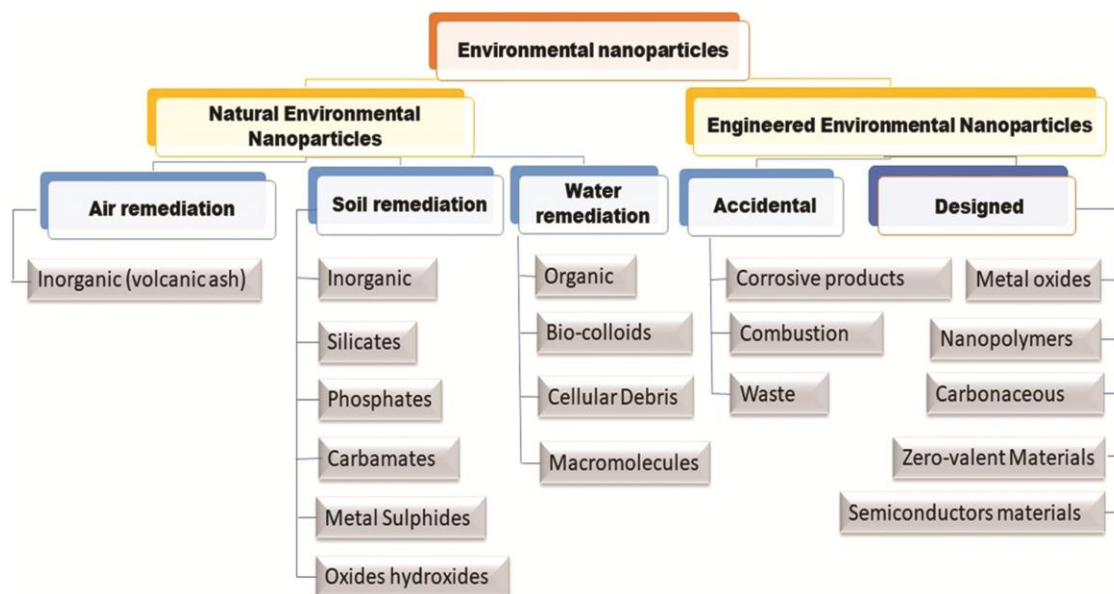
Environmental nanoparticles

Natural Environmental Nanoparticles

Engineered Environmental Nanoparticles

Air remediation

Inorganic (volcanic ash)

Soil remediation

Inorganic

Silicates

Phosphates

Carbamates

Metal Sulphides

Oxides hydroxides

Water remediation

Organic

Bio-colloids

Cellular Debris

Macromolecules

Accidental

Corrosive products

Combustion

Waste

Designed

Metal oxides

Nanopolymers

Carbonaceous

Zero-valent Materials

Semiconductors materials